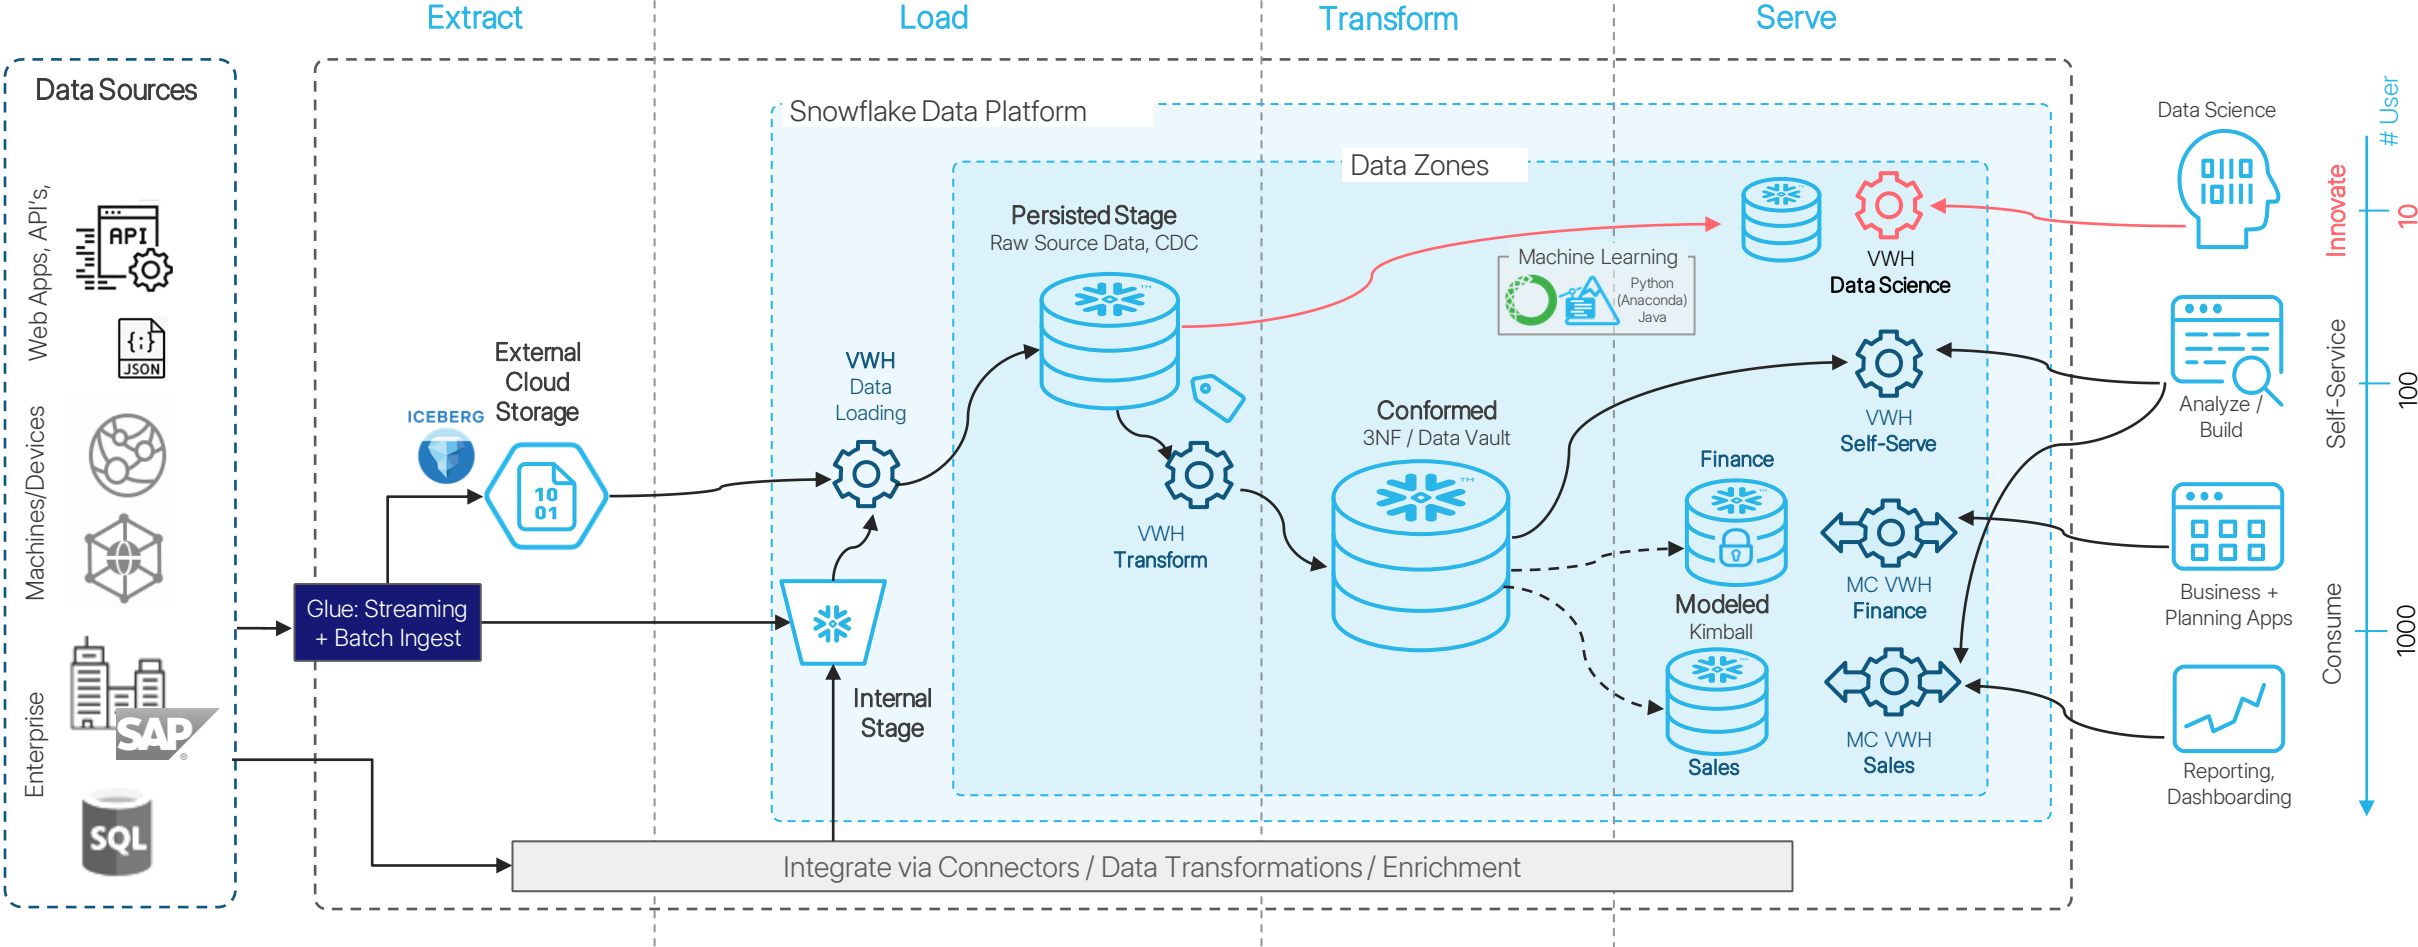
Extract

Load

Transform

Serve

Data Sources

Web Apps, API's,

API

JSON

Machines/Devices

Enterprise

SAP

SQL

Snowflake Data Platform

Data Zones

Persisted Stage
Raw Source Data, CDC

Machine Learning
Python (Anaconda) Java

VWH
Data Science

External Cloud Storage

ICEBERG

10 01

VWH
Data Loading

VWH
Transform

Conformed
3NF / Data Vault

VWH
Self-Serve

Finance

Modeled
Kimball

MC VWH
Finance

Sales

MC VWH
Sales

Glue: Streaming + Batch Ingest

Internal Stage

Integrate via Connectors / Data Transformations / Enrichment

Data Science

Analyze / Build

Business + Planning Apps

Reporting, Dashboarding

# User

Innovate

10

Self-Service

100

Consume

1000